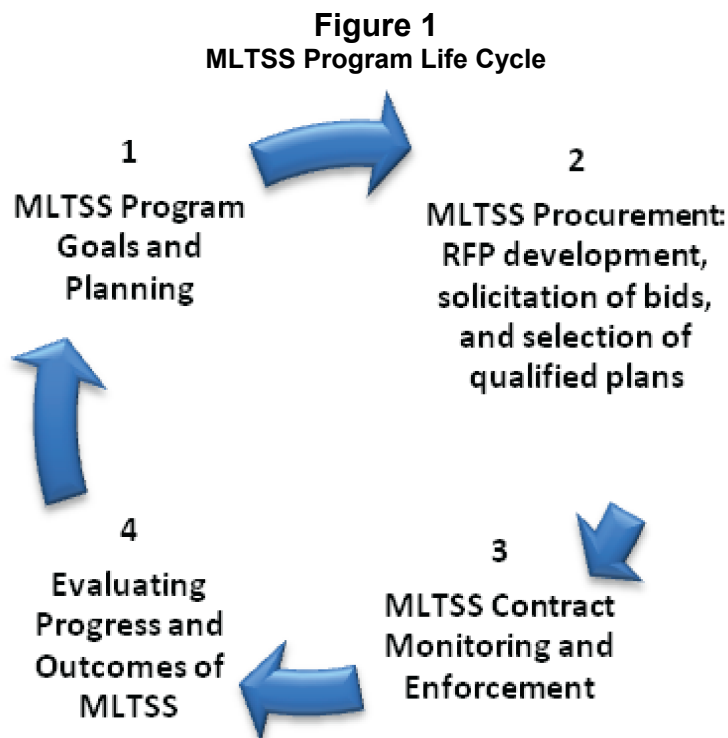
Figure 1
MLTSS Program Life Cycle

1
MLTSS Program Goals and Planning

2
MLTSS Procurement: RFP development, solicitation of bids, and selection of qualified plans

3
MLTSS Contract Monitoring and Enforcement

4
Evaluating Progress and Outcomes of MLTSS